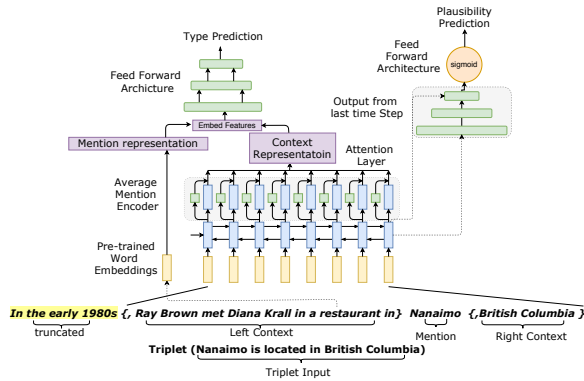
Plausibility Prediction

Feed Forward Architecture

sigmoid

Type Prediction

Feed Forward Archicture

Embed Features

Mention representation

Context Representatoin

Output from last time Step

Attention Layer

Average Mention Encoder

Pre-trained Word Embeddings

In the early 1980s {, Ray Brown met Diana Krall in a restaurant in} Nanaimo {,British Columbia }

truncated

Left Context

Mention

Right Context

Triplet (Nanaimo is located in British Columbia)

Triplet Input